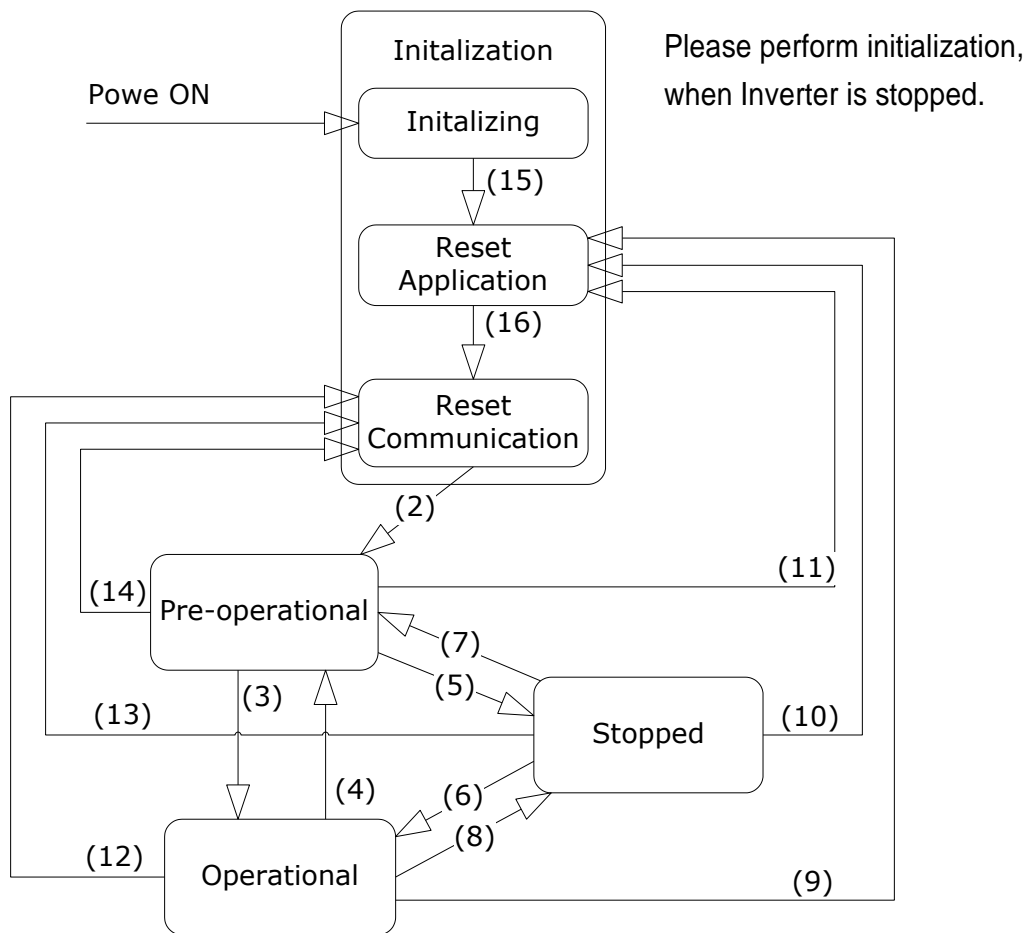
Initalization

Please perform initialization, when Inverter is stopped.

Powe ON

Initalizing

(15)

Reset Application

(16)

Reset Communication

(2)

(14)

Pre-operational

(11)

(7)

(5)

(3)

(13)

Stopped

(10)

(4)

(6)

(8)

(12)

Operational

(9)